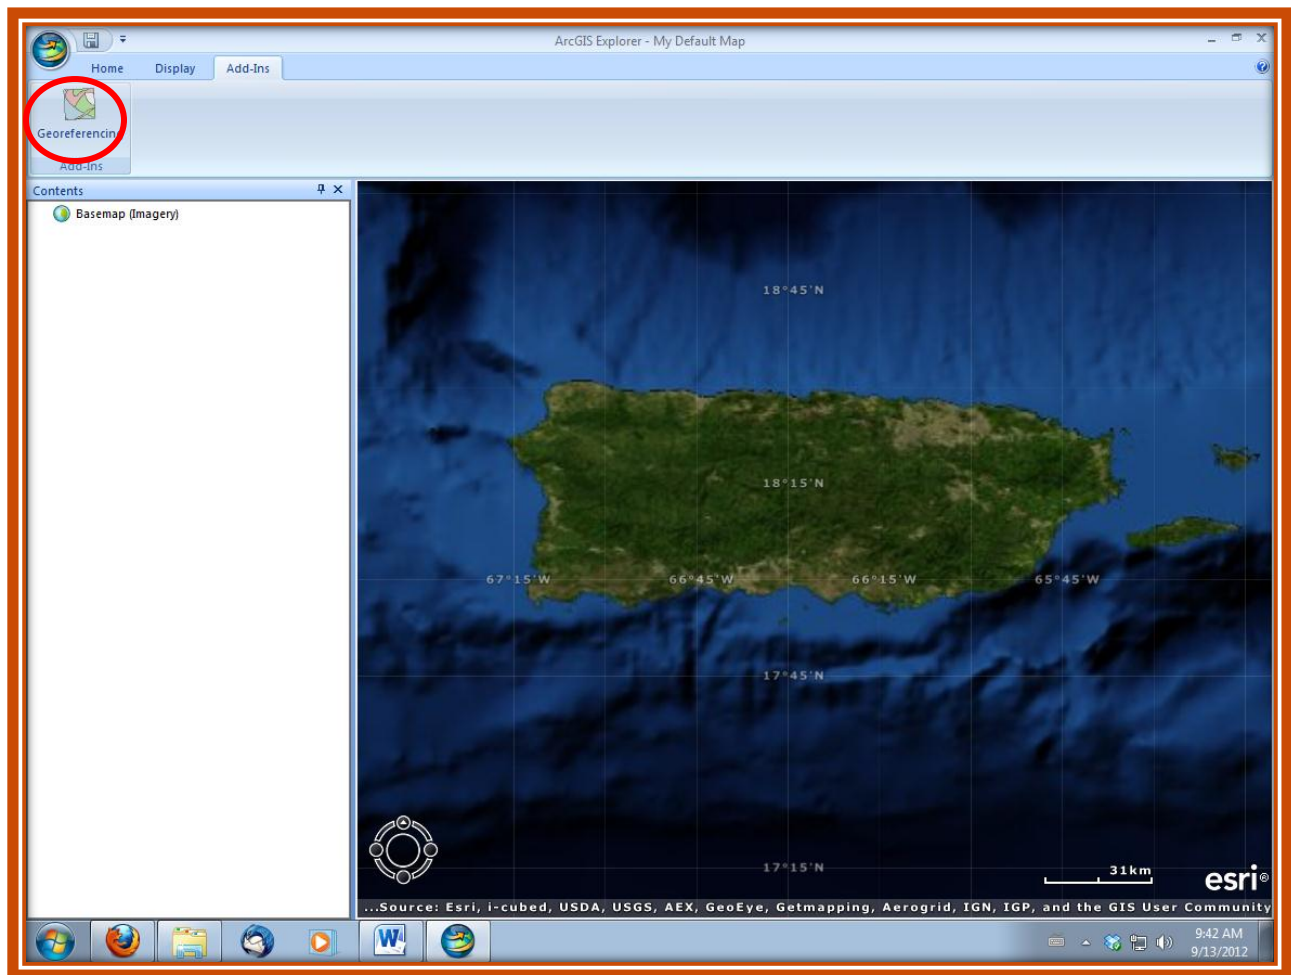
ArcGIS Explorer - My Default Map

Home Display Add-Ins

Georeferencin

Add-Ins

Contents

Basemap (Imagery)

18°45'N

18°15'N

67°15'W 66°45'W 66°15'W 65°45'W

17°45'N

17°15'N

31km

esri

...Source: Esri, i-cubed, USDA, USGS, AEX, GeoEye, Getmapping, Aerogrid, IGN, IGP, and the GIS User Community

9:42 AM
9/13/2012